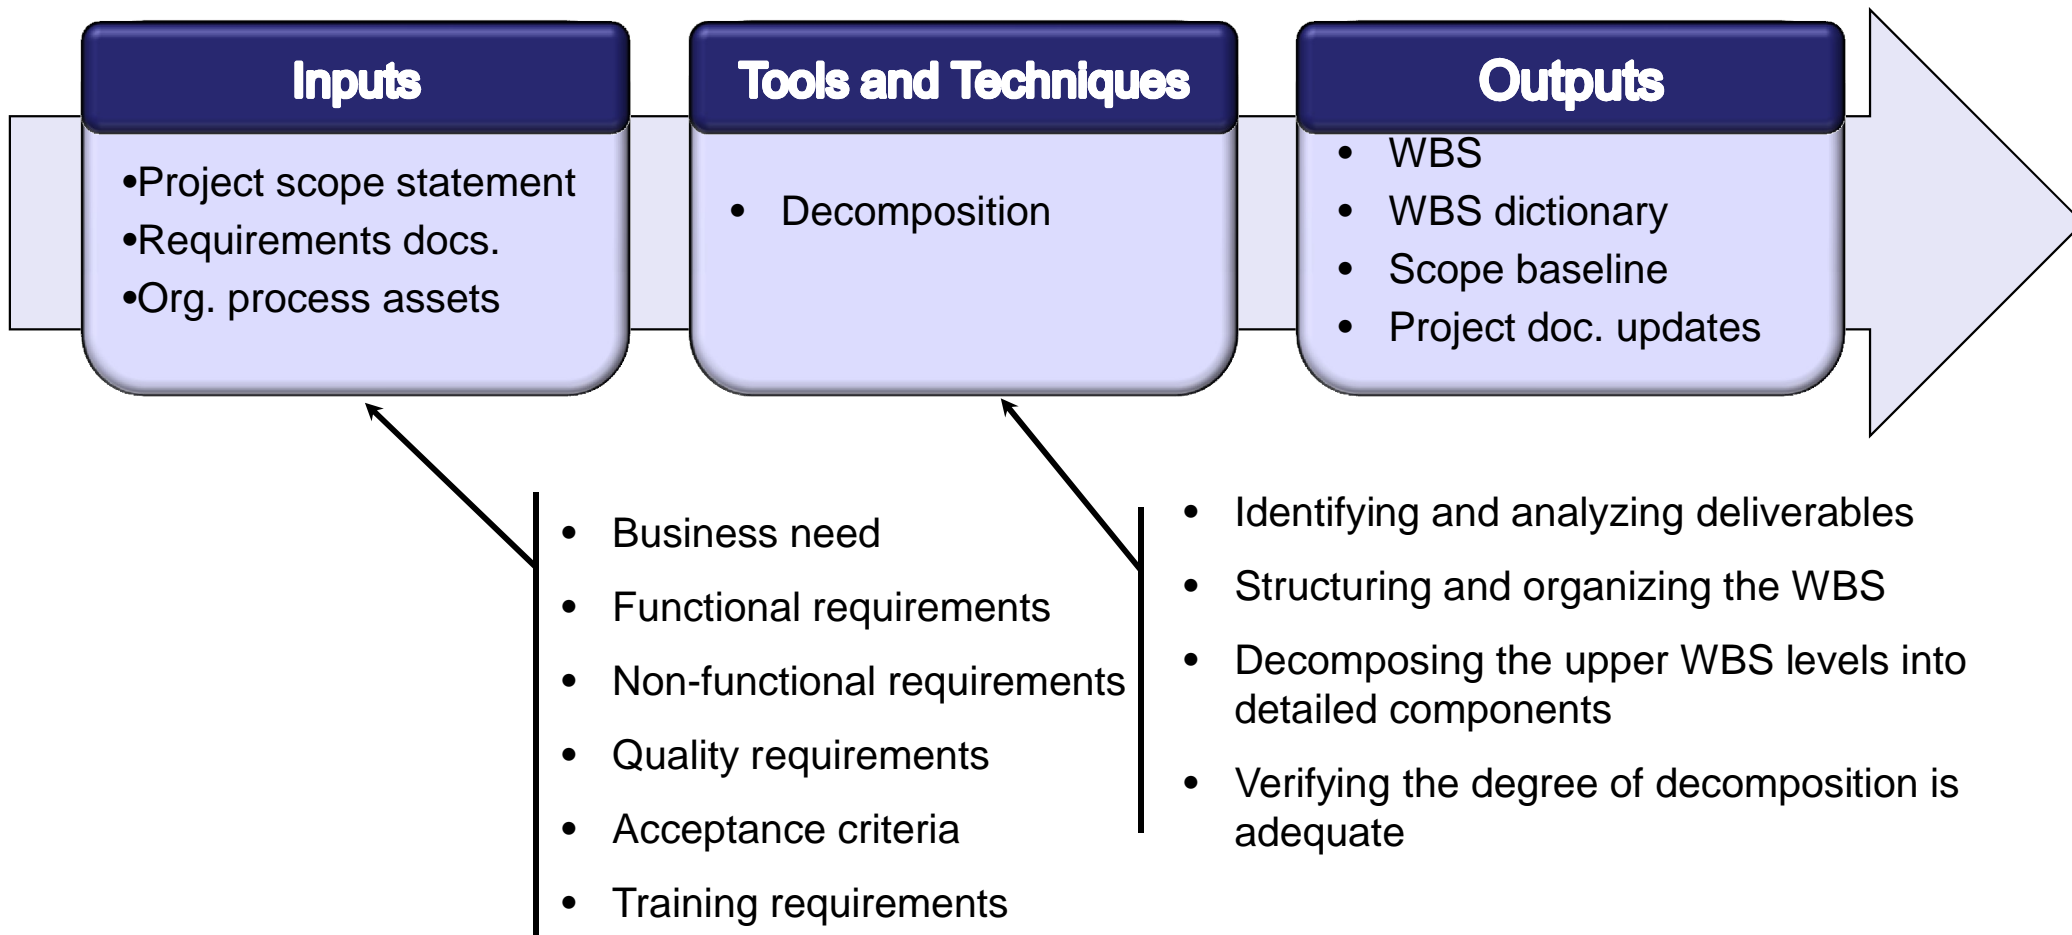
Inputs

•Project scope statement
•Requirements docs.
•Org. process assets

Tools and Techniques

• Decomposition

Outputs

• WBS
• WBS dictionary
• Scope baseline
• Project doc. updates

• Business need
• Functional requirements
• Non-functional requirements
• Quality requirements
• Acceptance criteria
• Training requirements

• Identifying and analyzing deliverables
• Structuring and organizing the WBS
• Decomposing the upper WBS levels into detailed components
• Verifying the degree of decomposition is adequate